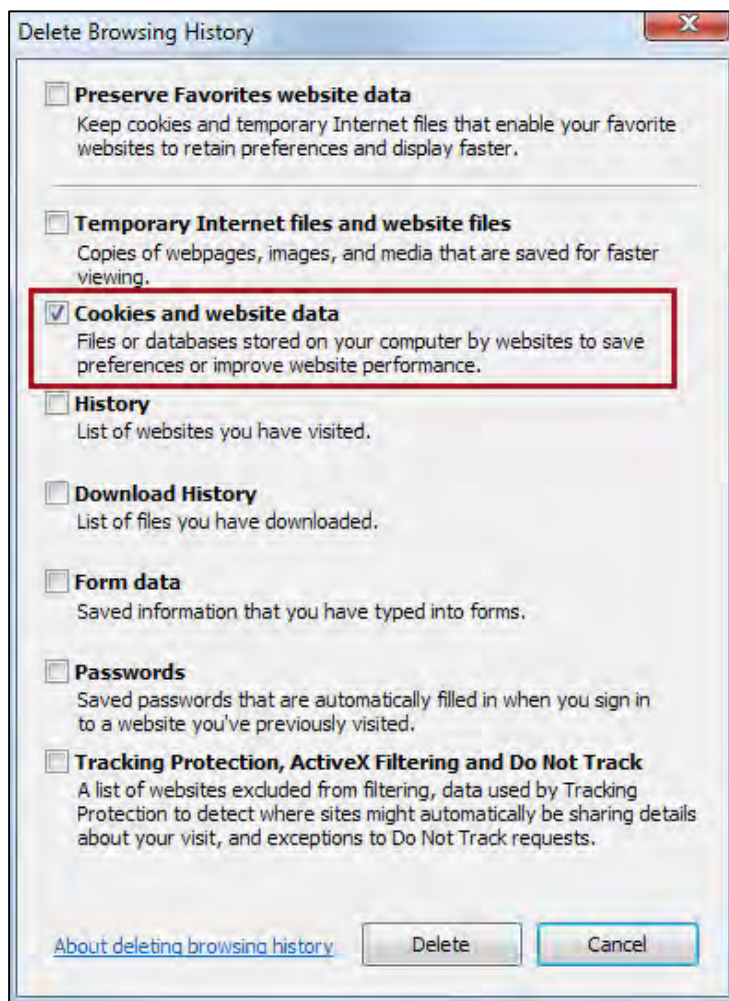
Delete Browsing History

Preserve Favorites website data
Keep cookies and temporary Internet files that enable your favorite websites to retain preferences and display faster.

Temporary Internet files and website files
Copies of webpages, images, and media that are saved for faster viewing.

Cookies and website data
Files or databases stored on your computer by websites to save preferences or improve website performance.

History
List of websites you have visited.

Download History
List of files you have downloaded.

Form data
Saved information that you have typed into forms.

Passwords
Saved passwords that are automatically filled in when you sign in to a website you've previously visited.

Tracking Protection, ActiveX Filtering and Do Not Track
A list of websites excluded from filtering, data used by Tracking Protection to detect where sites might automatically be sharing details about your visit, and exceptions to Do Not Track requests.

About deleting browsing history

Delete

Cancel